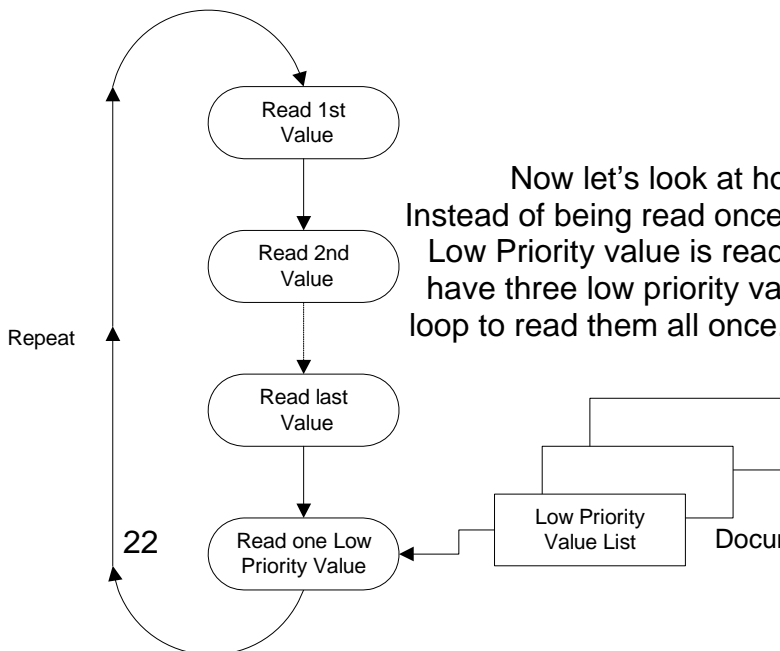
Read 1st Value

Read 2nd Value

Read last Value

Read one Low Priority Value

Repeat

22

Now let's look at ho
Instead of being read once
Low Priority value is read
have three low priority va
loop to read them all once

Low Priority Value List

Docu